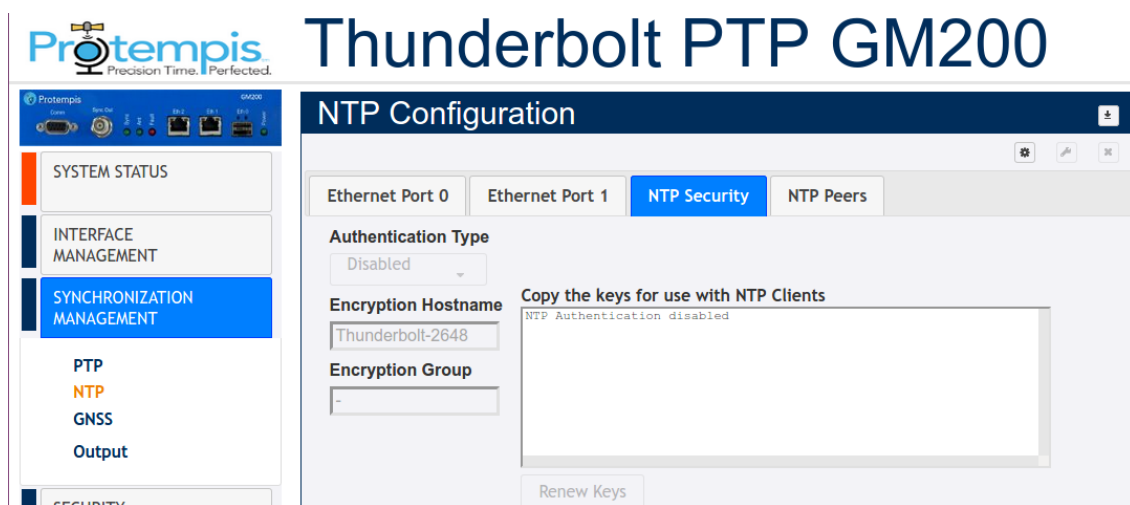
Protempis
Precision Time. Perfected.

Thunderbolt PTP GM200

Protempis GM200
Comm Sync Out Sync Int Fault Eth 2 Eth 1 Eth 0 Power

SYSTEM STATUS

INTERFACE MANAGEMENT

SYNCHRONIZATION MANAGEMENT

PTP
NTP
GNSS
Output

SECURITY

NTP Configuration

Ethernet Port 0 | Ethernet Port 1 | NTP Security | NTP Peers

Authentication Type
Disabled

Encryption Hostname
Thunderbolt-2648

Encryption Group
-

Copy the keys for use with NTP Clients
NTP Authentication disabled

Renew Keys